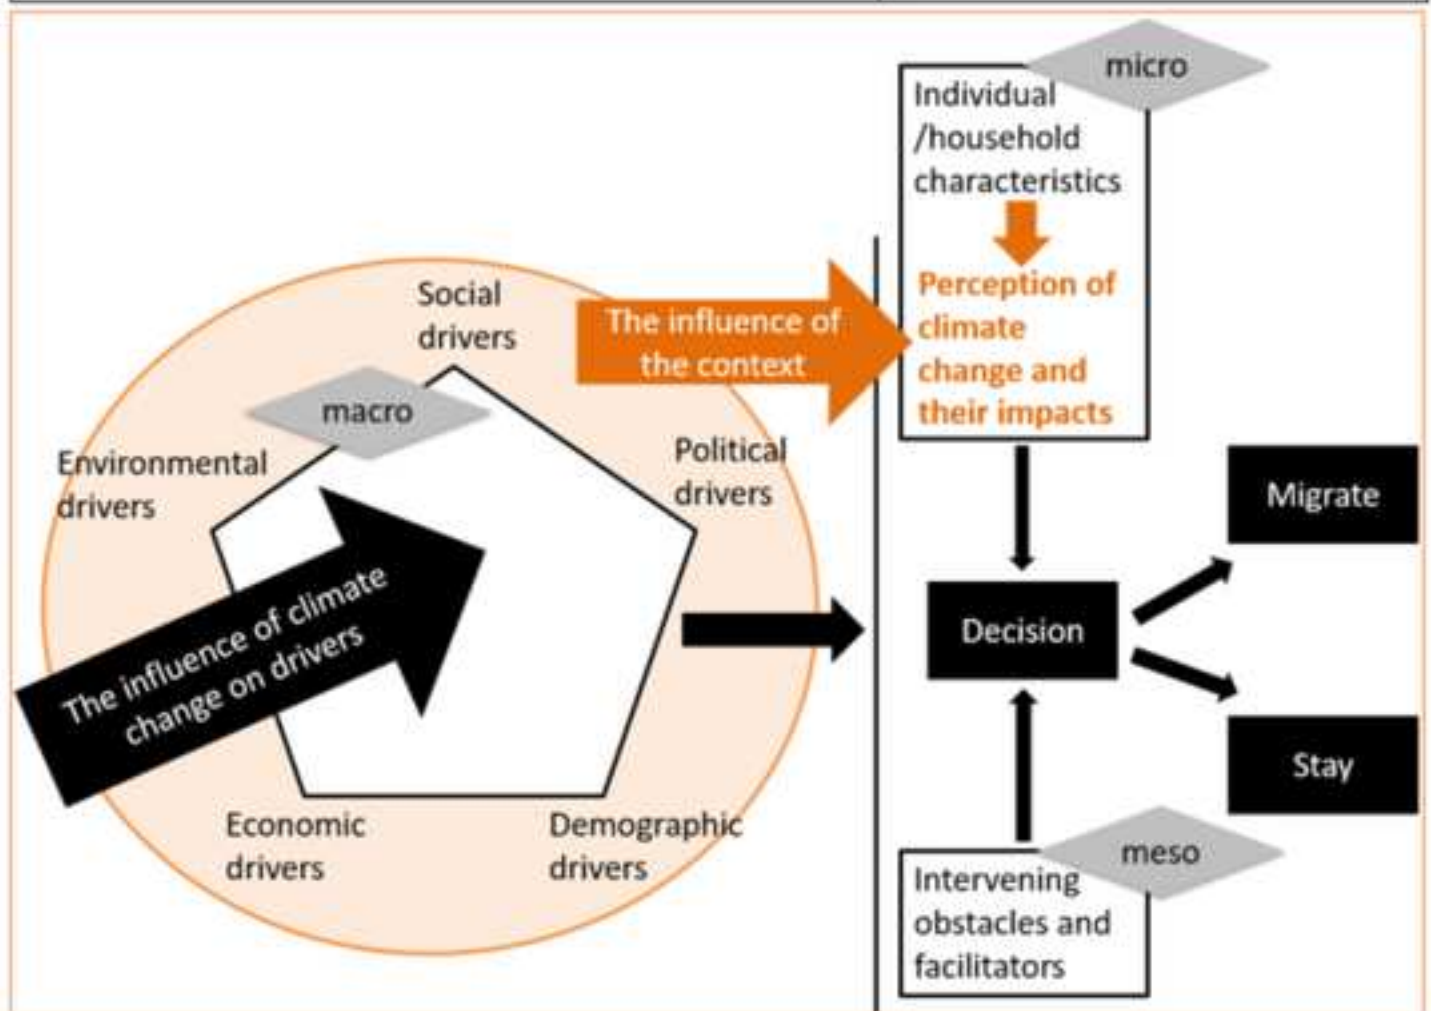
micro

Individual /household characteristics

Perception of climate change and their impacts

Social drivers

The influence of the context

macro

Environmental drivers

Political drivers

The influence of climate change on drivers

Economic drivers

Demographic drivers

Migrate

Decision

Stay

meso

Intervening obstacles and facilitators